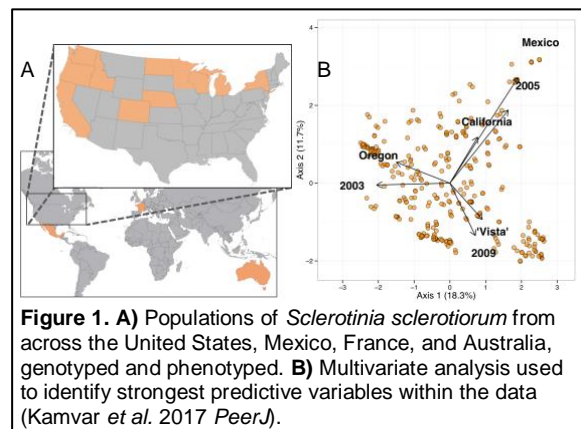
A

B

Mexico

2005

California

Oregon

2003

'Vista'

2009

Axis 2 (11.7%)

Axis 1 (18.3%)

4

2

0

-2

-3

-2

-1

0

1

2

3

**Figure 1. A)** Populations of *Sclerotinia sclerotiorum* from across the United States, Mexico, France, and Australia, genotyped and phenotyped. **B)** Multivariate analysis used to identify strongest predictive variables within the data (Kamvar *et al.* 2017 *PeerJ*).